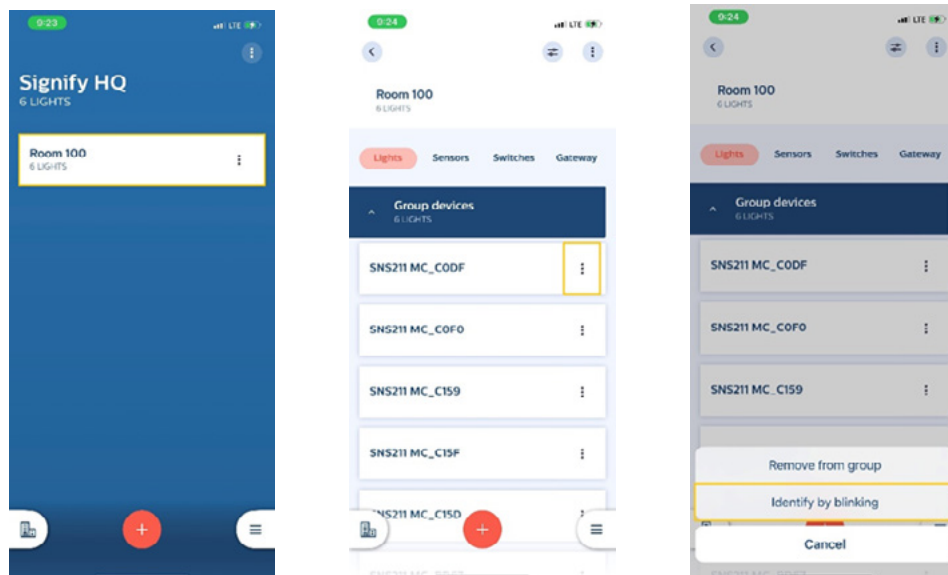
9:23
LTE

Signify HQ
6 LIGHTS

Room 100
6 LIGHTS

9:24
LTE

Room 100
6 LIGHTS

Lights Sensors Switches Gateway

Group devices
6 LIGHTS

SNS211 MC_C0DF

SNS211 MC_C0F0

SNS211 MC_C159

SNS211 MC_C15F

SNS211 MC_C15D

9:24
LTE

Room 100
6 LIGHTS

Lights Sensors Switches Gateway

Group devices
6 LIGHTS

SNS211 MC_C0DF

SNS211 MC_C0F0

SNS211 MC_C159

Remove from group

Identify by blinking

Cancel